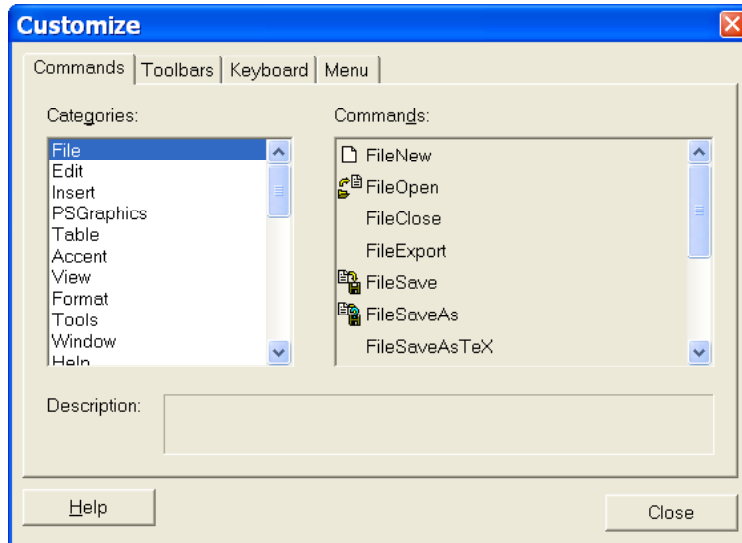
Customize

Commands | Toolbars | Keyboard | Menu

Categories:

File
Edit
Insert
PSGraphics
Table
Accent
View
Format
Tools
Window
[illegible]

Commands:

FileNew
FileOpen
FileClose
FileExport
FileSave
FileSaveAs
FileSaveAsTeX

Description:

Help

Close